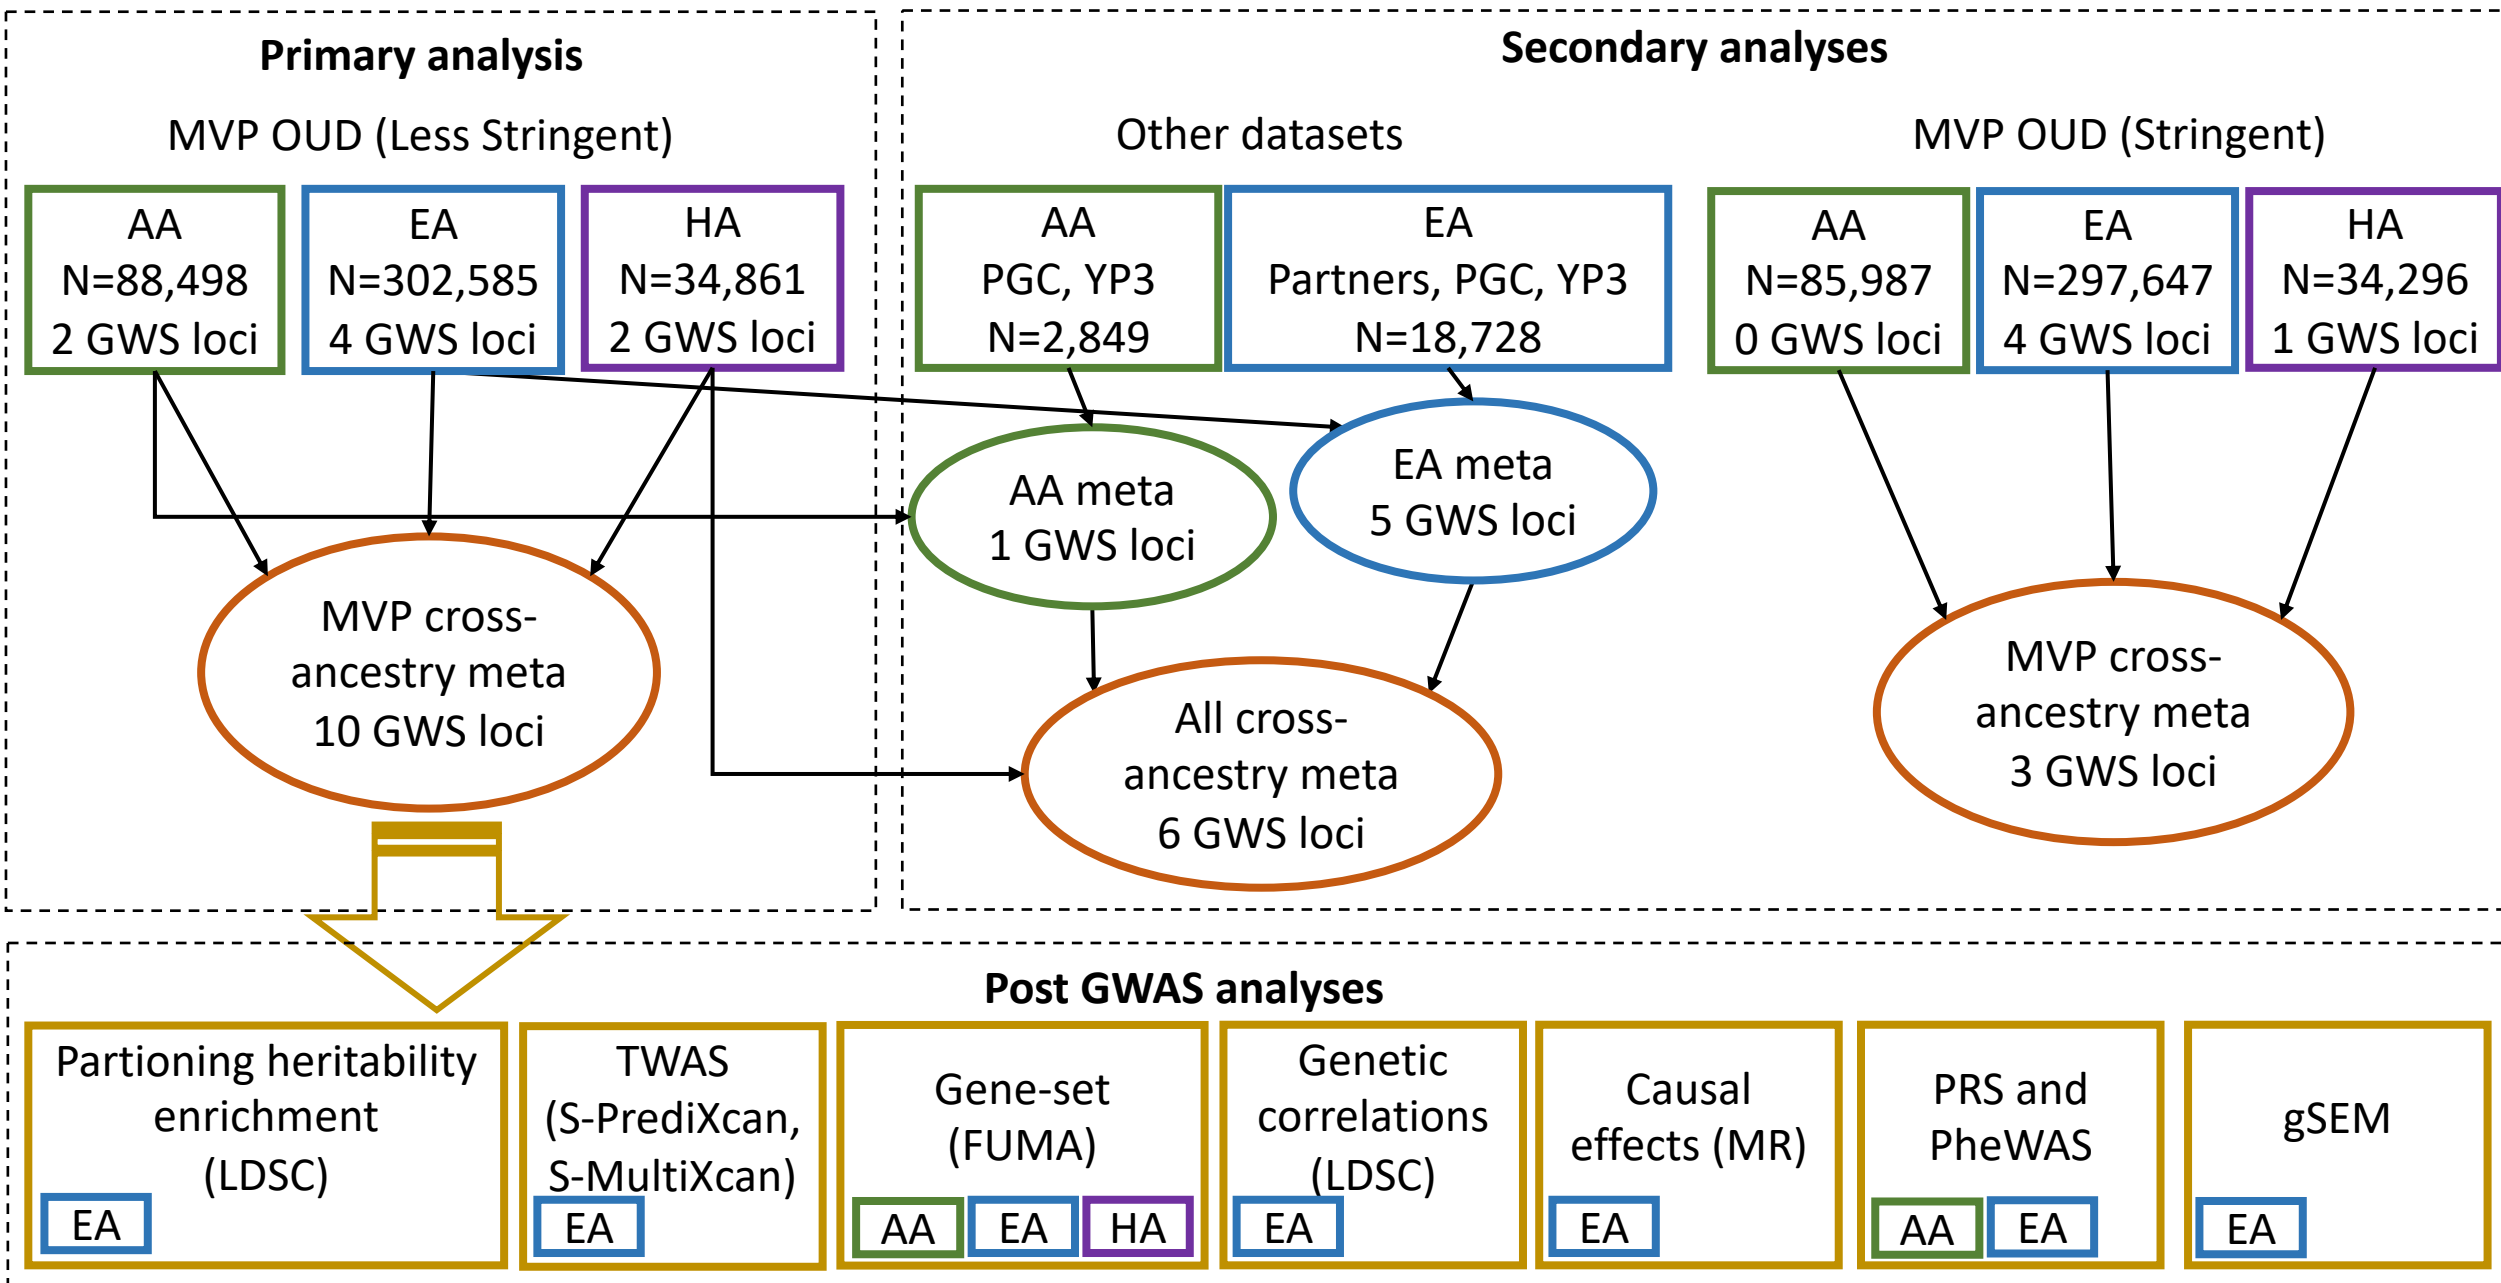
Primary analysis

MVP OUD (Less Stringent)

AA
N=88,498
2 GWS loci

EA
N=302,585
4 GWS loci

HA
N=34,861
2 GWS loci

MVP cross-ancestry meta
10 GWS loci

Secondary analyses

Other datasets

AA
PGC, YP3
N=2,849

EA
Partners, PGC, YP3
N=18,728

AA meta
1 GWS loci

EA meta
5 GWS loci

All cross-ancestry meta
6 GWS loci

MVP OUD (Stringent)

AA
N=85,987
0 GWS loci

EA
N=297,647
4 GWS loci

HA
N=34,296
1 GWS loci

MVP cross-ancestry meta
3 GWS loci

Post GWAS analyses

Partioning heritability enrichment (LDSC)
EA

TWAS (S-PrediXcan, S-MultiXcan)
EA

Gene-set (FUMA)
AA EA HA

Genetic correlations (LDSC)
EA

Causal effects (MR)
EA

PRS and PheWAS
AA EA

gSEM
EA